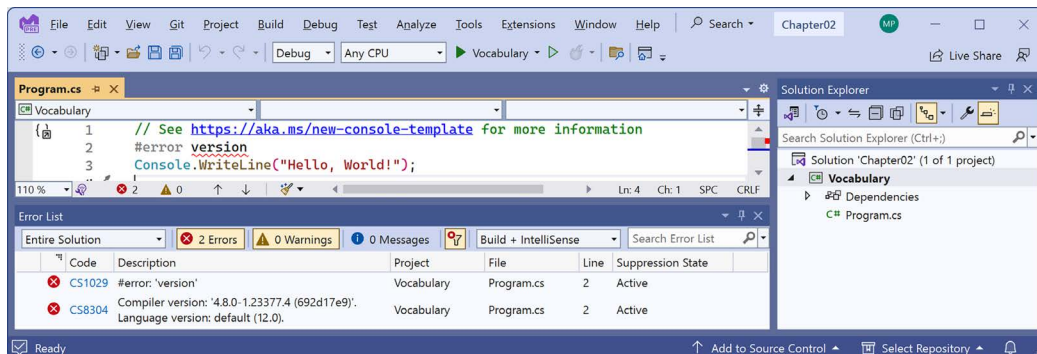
PRE File Edit View Git Project Build Debug Test Analyze Tools Extensions Window Help Search Chapter02 MP

Debug Any CPU Vocabulary Live Share

Program.cs

Vocabulary

1 // See https://aka.ms/new-console-template for more information
2 #error version
3 Console.WriteLine("Hello, World!");

110 % 2 0 Ln: 4 Ch: 1 SPC CRLF

Error List

Entire Solution 2 Errors 0 Warnings 0 Messages Build + IntelliSense Search Error List

| | Code | Description | Project | File | Line | Suppression State |
|---|---|---|---|---|---|---|
| | CS1029 | #error: 'version' | Vocabulary | Program.cs | 2 | Active |
| | CS8304 | Compiler version: '4.8.0-1.23377.4 (692d17e9)'. Language version: default (12.0). | Vocabulary | Program.cs | 2 | Active |

Solution Explorer

Search Solution Explorer (Ctrl+;)

Solution 'Chapter02' (1 of 1 project)
Vocabulary
Dependencies
C# Program.cs

Ready Add to Source Control Select Repository